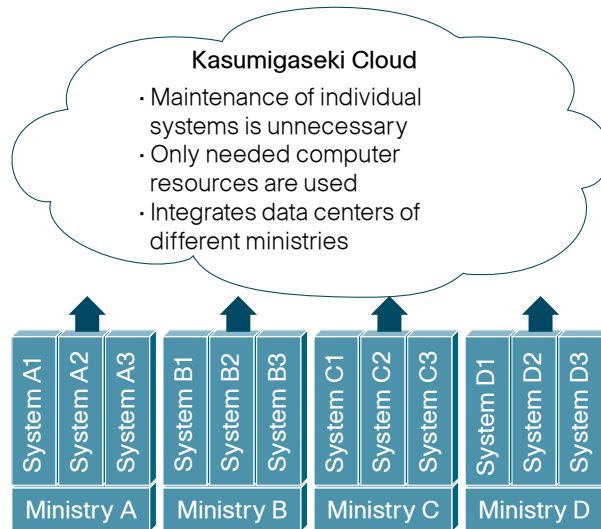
Kasumigaseki Cloud

・Maintenance of individual systems is unnecessary
・Only needed computer resources are used
・Integrates data centers of different ministries

System A1 System A2 System A3
Ministry A

System B1 System B2 System B3
Ministry B

System C1 System C2 System C3
Ministry C

System D1 System D2 System D3
Ministry D